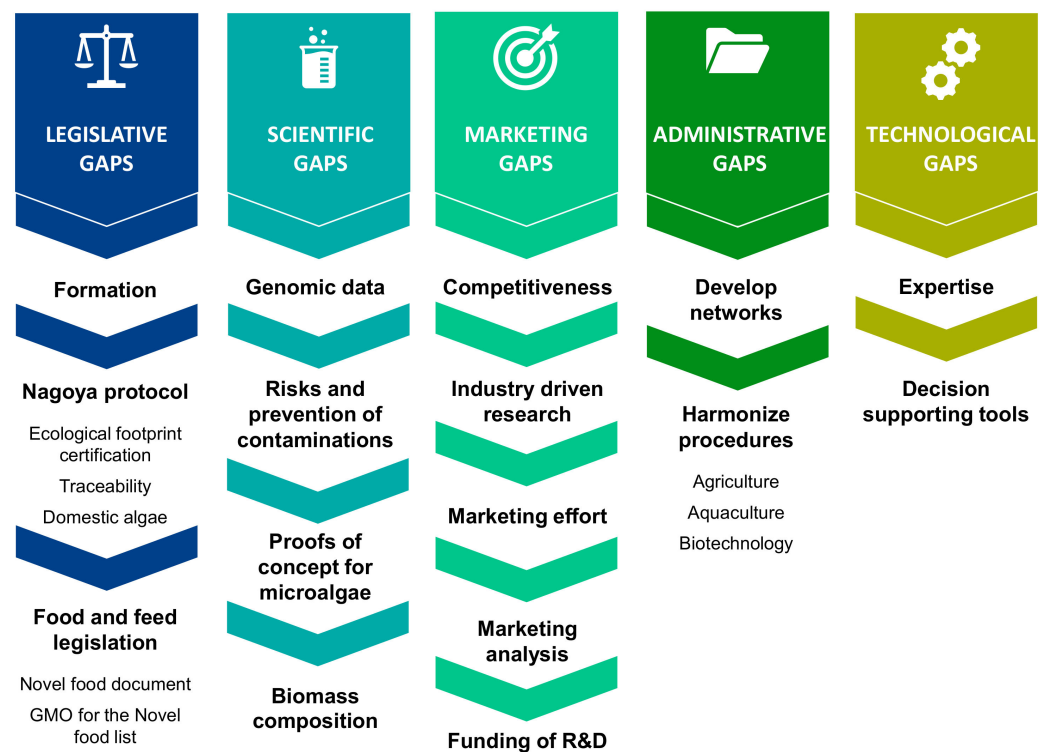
LEGISLATIVE GAPS

Formation

Nagoya protocol

Ecological footprint certification

Traceability

Domestic algae

Food and feed legislation

Novel food document

GMO for the Novel food list

SCIENTIFIC GAPS

Genomic data

Risks and prevention of contaminations

Proofs of concept for microalgae

Biomass composition

MARKETING GAPS

Competitiveness

Industry driven research

Marketing effort

Marketing analysis

Funding of R&D

ADMINISTRATIVE GAPS

Develop networks

Harmonize procedures

Agriculture

Aquaculture

Biotechnology

TECHNOLOGICAL GAPS

Expertise

Decision supporting tools